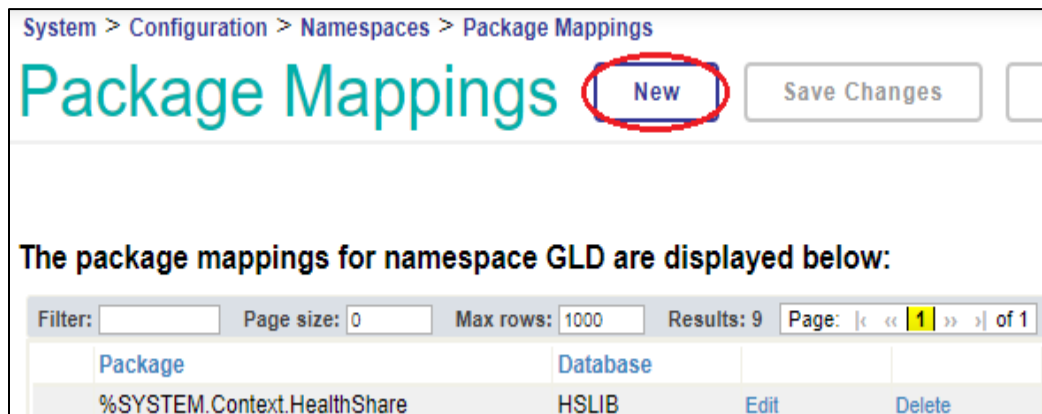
System > Configuration > Namespaces > Package Mappings

Package Mappings

New

Save Changes

The package mappings for namespace GLD are displayed below:

Filter: Page size: 0 Max rows: 1000 Results: 9 Page: |« « 1 » »| of 1

| Package | Database | | |
|---|---|---|---|
| %SYSTEM.Context.HealthShare | HSLIB | Edit | Delete |